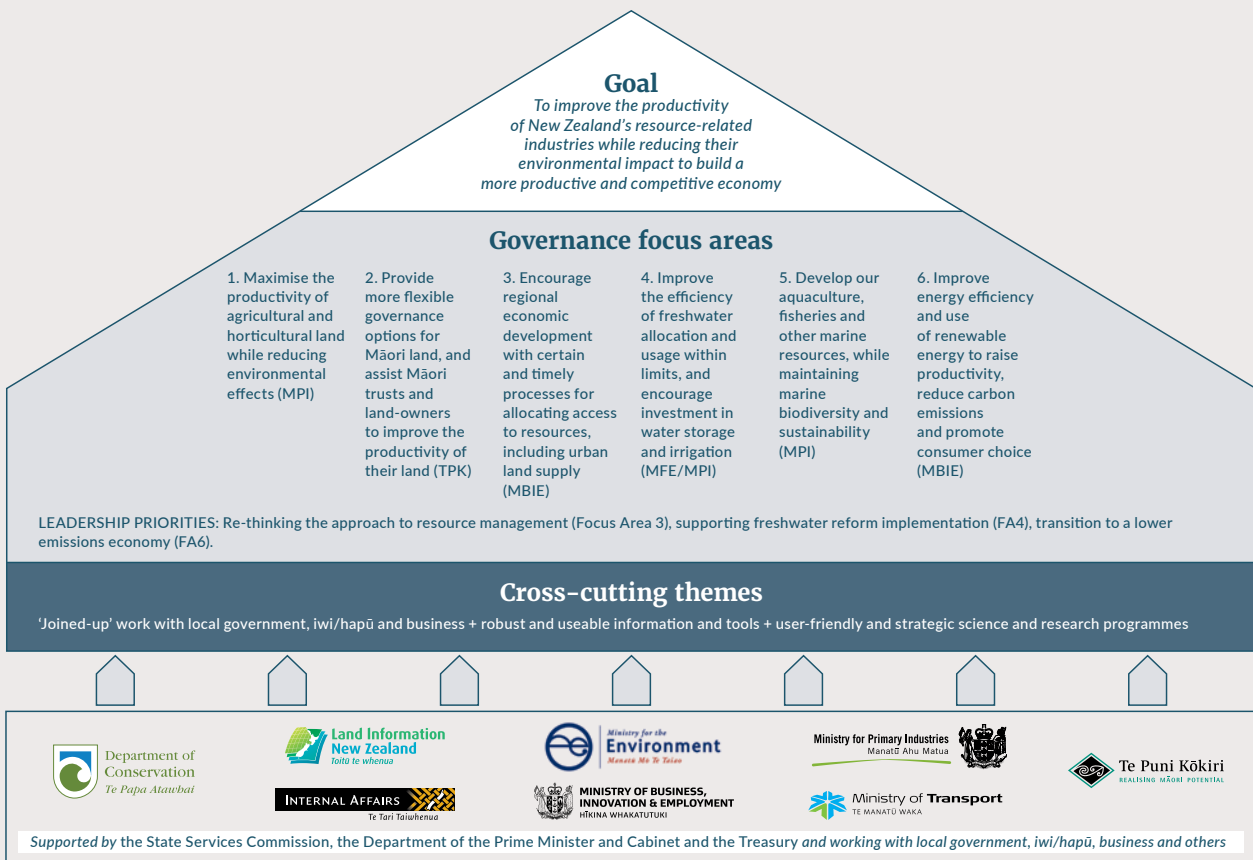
Goal

To improve the productivity of New Zealand's resource-related industries while reducing their environmental impact to build a more productive and competitive economy

Governance focus areas

1. Maximise the productivity of agricultural and horticultural land while reducing environmental effects (MPI)

2. Provide more flexible governance options for Māori land, and assist Māori trusts and land-owners to improve the productivity of their land (TPK)

3. Encourage regional economic development with certain and timely processes for allocating access to resources, including urban land supply (MBIE)

4. Improve the efficiency of freshwater allocation and usage within limits, and encourage investment in water storage and irrigation (MFE/MPI)

5. Develop our aquaculture, fisheries and other marine resources, while maintaining marine biodiversity and sustainability (MPI)

6. Improve energy efficiency and use of renewable energy to raise productivity, reduce carbon emissions and promote consumer choice (MBIE)

LEADERSHIP PRIORITIES: Re-thinking the approach to resource management (Focus Area 3), supporting freshwater reform implementation (FA4), transition to a lower emissions economy (FA6).

Cross-cutting themes

'Joined-up' work with local government, iwi/hapū and business + robust and useable information and tools + user-friendly and strategic science and research programmes

Department of Conservation
Te Papa Atawbai

Land Information New Zealand
Toitū te whenua

Internal Affairs
Te Tari Taiwhenua

Ministry for the Environment
Manatū Mō Te Taiao

Ministry of Business, Innovation & Employment
Hīkina Whakatutuki

Ministry for Primary Industries
Manatū Ahu Matua

Ministry of Transport
Te Manatū Waka

Te Puni Kōkiri
Realising Māori Potential

Supported by the State Services Commission, the Department of the Prime Minister and Cabinet and the Treasury and working with local government, iwi/hapū, business and others